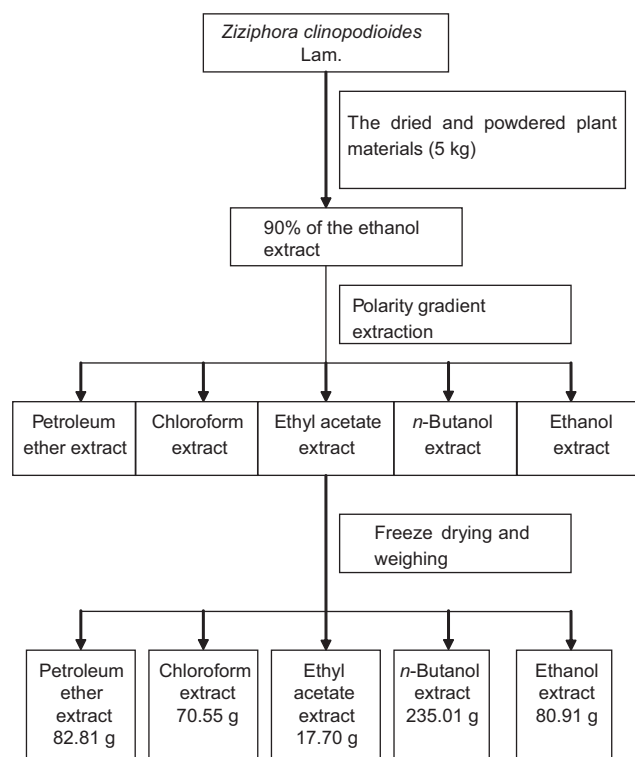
Ziziphora clinopodioides Lam.

The dried and powdered plant materials (5 kg)

90% of the ethanol extract

Polarity gradient extraction

Petroleum ether extract

Chloroform extract

Ethyl acetate extract

n-Butanol extract

Ethanol extract

Freeze drying and weighing

Petroleum ether extract 82.81 g

Chloroform extract 70.55 g

Ethyl acetate extract 17.70 g

n-Butanol extract 235.01 g

Ethanol extract 80.91 g